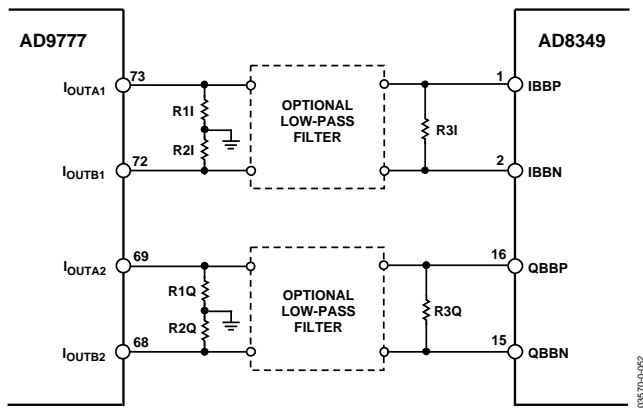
AD9777

AD8349

$I_{OUTA1}$ 73

R1I

R2I

$I_{OUTB1}$ 72

OPTIONAL LOW-PASS FILTER

R3I

1 IBBP

2 IBBN

$I_{OUTA2}$ 69

R1Q

R2Q

$I_{OUTB2}$ 68

OPTIONAL LOW-PASS FILTER

R3Q

16 QBBP

15 QBBN

03570-0-052